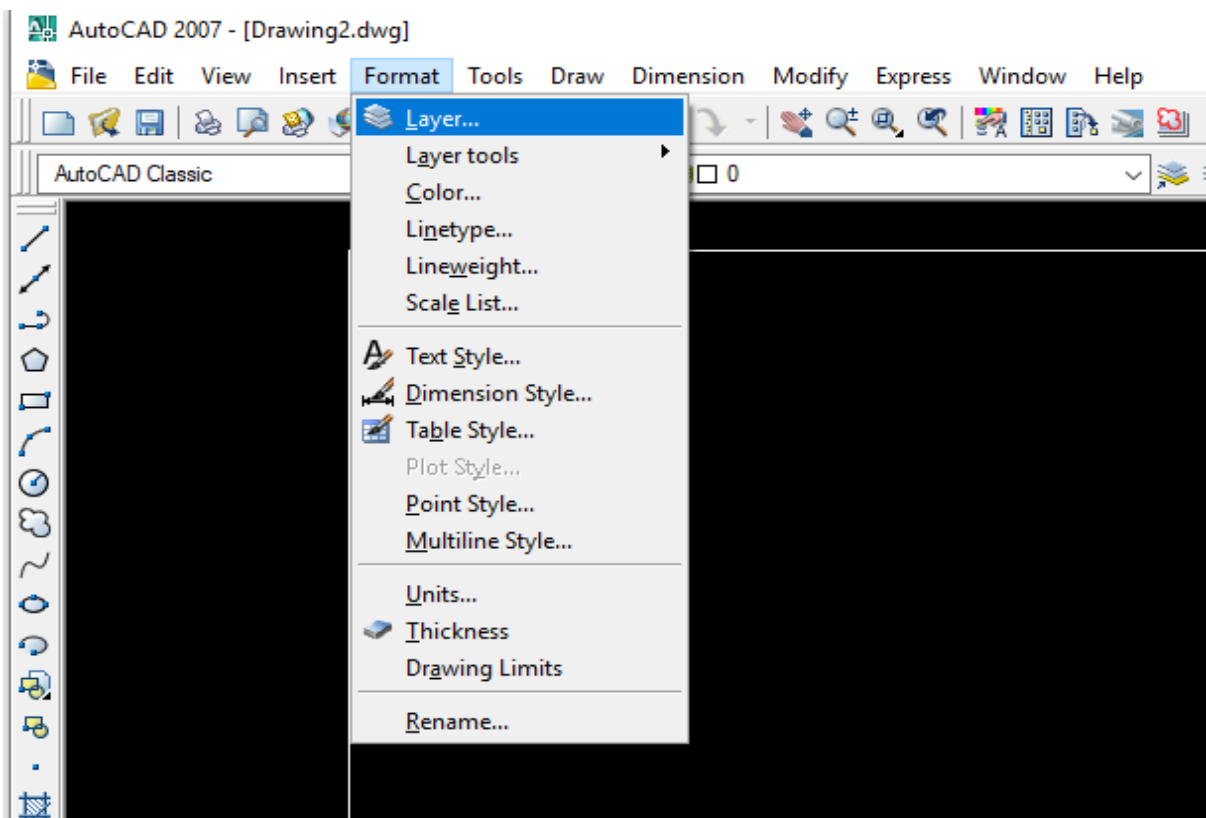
AutoCAD 2007 - [Drawing2.dwg]

File Edit View Insert Format Tools Draw Dimension Modify Express Window Help

AutoCAD Classic

0

Layer...
Layer tools
Color...
Linetype...
Lineweight...
Scale List...
Text Style...
Dimension Style...
Table Style...
Plot Style...
Point Style...
Multiline Style...
Units...
Thickness
Drawing Limits
Rename...